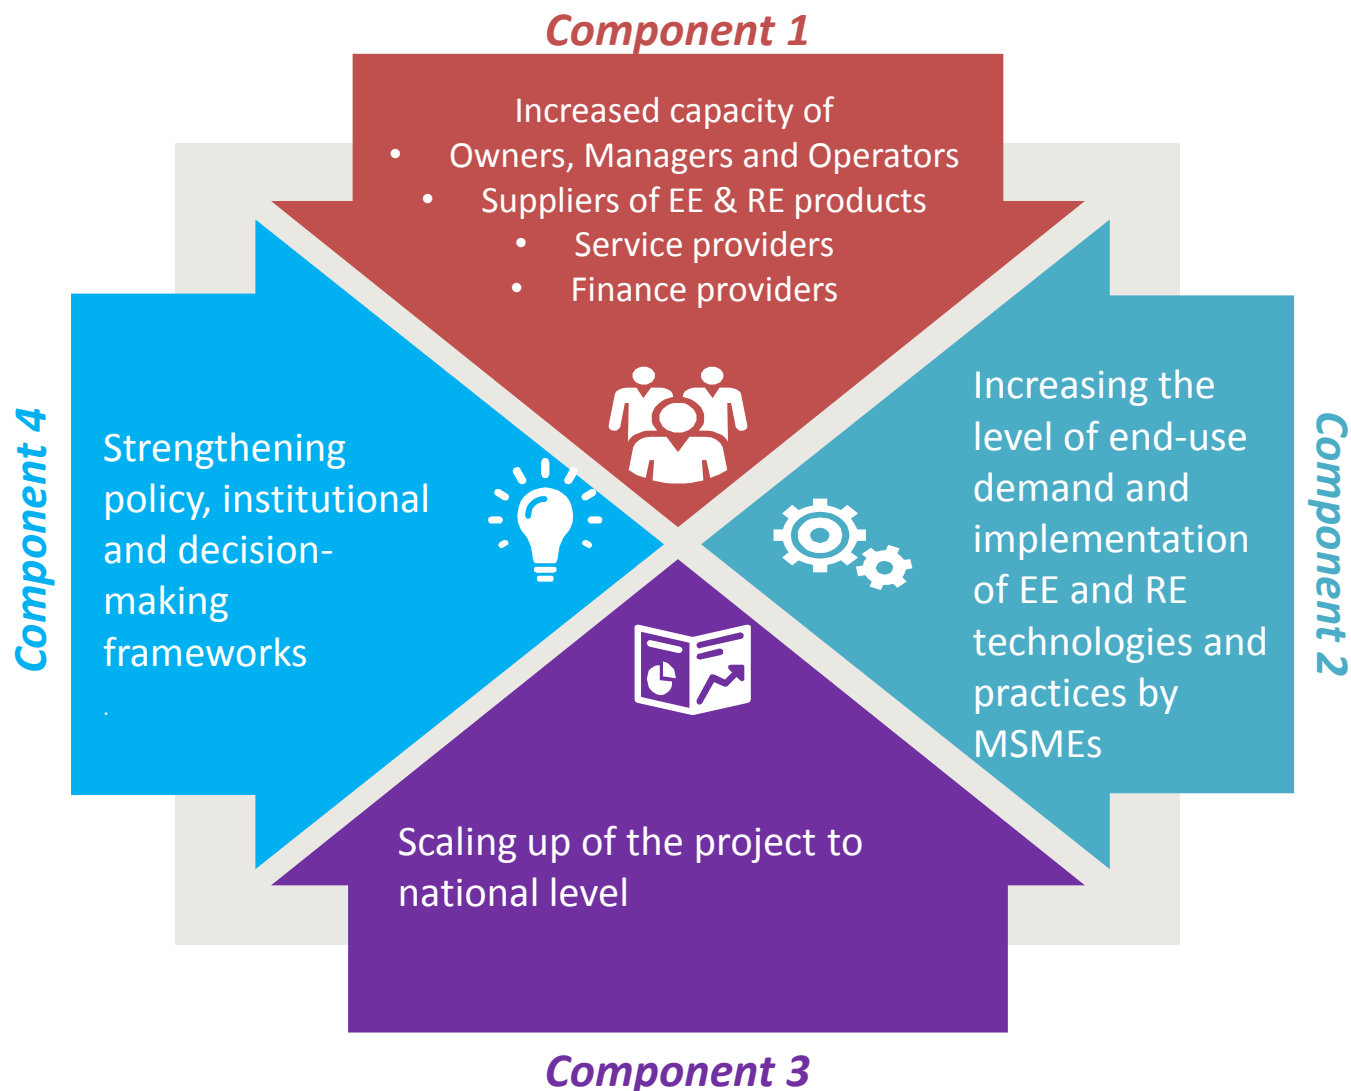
Component 1

Increased capacity of
• Owners, Managers and Operators
• Suppliers of EE & RE products
• Service providers
• Finance providers

Component 4

Strengthening policy, institutional and decision-making frameworks

Component 2

Increasing the level of end-use demand and implementation of EE and RE technologies and practices by MSMEs

Scaling up of the project to national level

Component 3